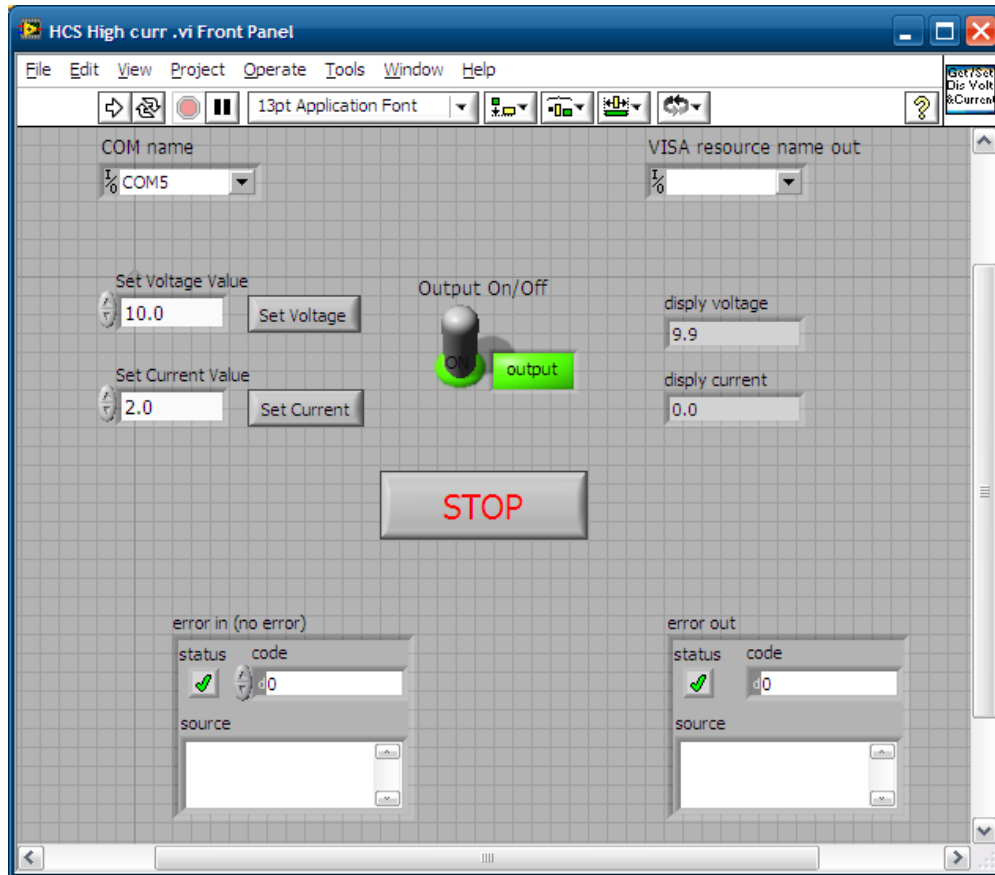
HCS High curr .vi Front Panel

File Edit View Project Operate Tools Window Help

13pt Application Font

Get/Set Dis Volt &Current

COM name

COM5

VISA resource name out

Set Voltage Value

10.0

Set Voltage

Set Current Value

2.0

Set Current

Output On/Off

ON

output

disply voltage

9.9

disply current

0.0

STOP

error in (no error)

status

code

0

source

error out

status

code

0

source